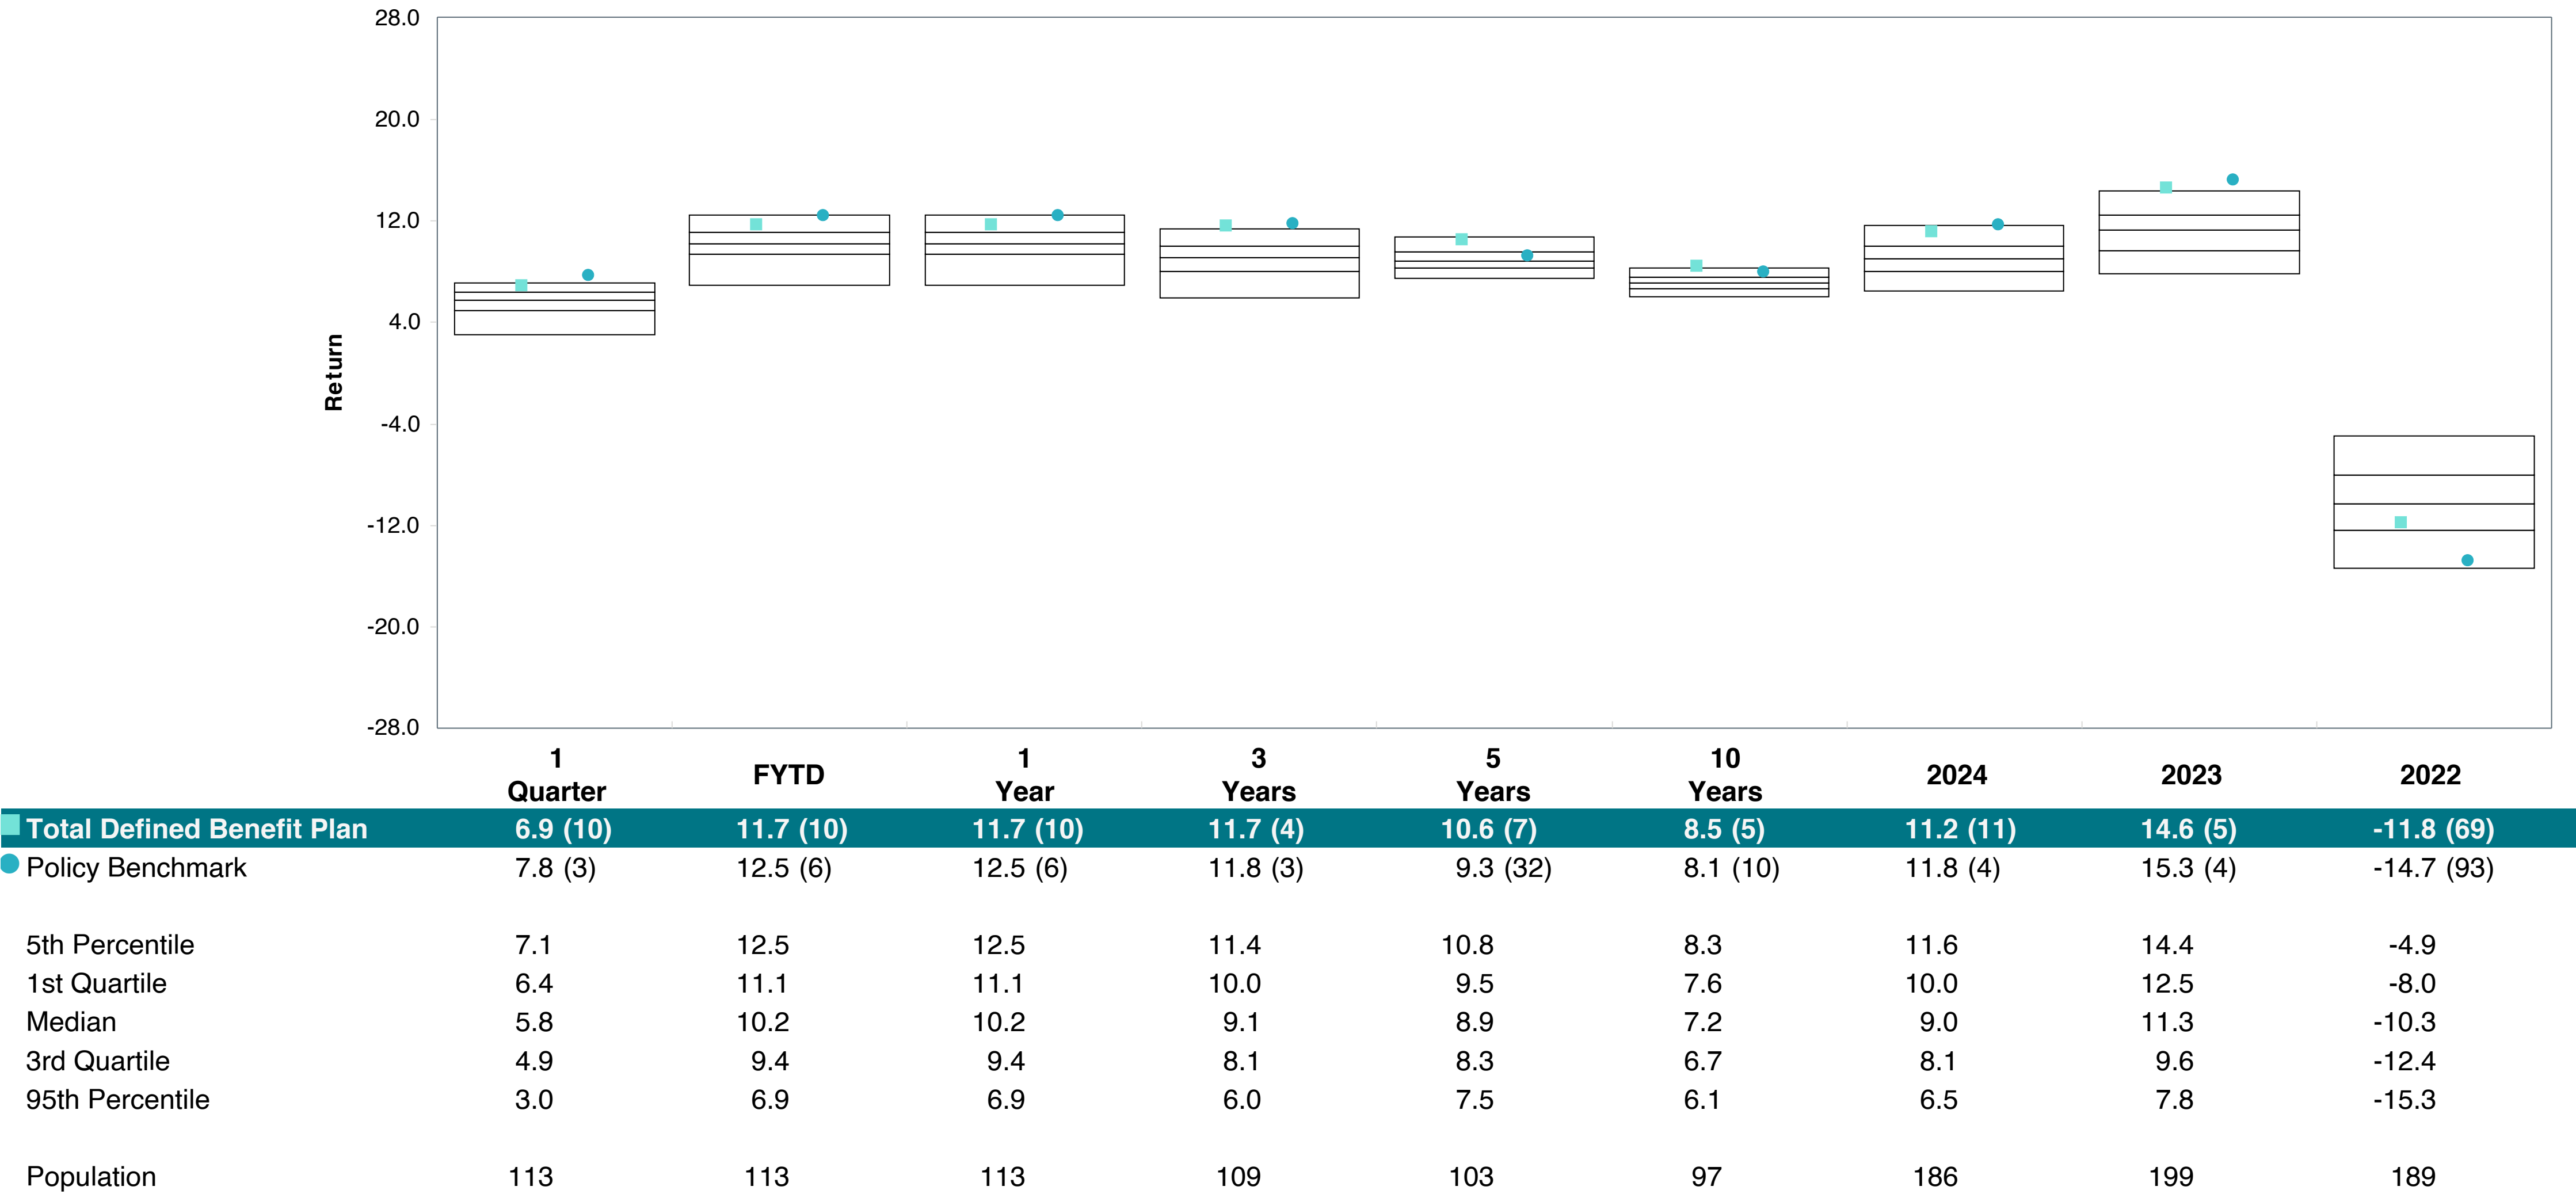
28.0
20.0
12.0
4.0
-4.0
-12.0
-20.0
-28.0

Return

| | 1 Quarter | FYTD | 1 Year | 3 Years | 5 Years | 10 Years | 2024 | 2023 | 2022 |
|---|---|---|---|---|---|---|---|---|---|
| Total Defined Benefit Plan | 6.9 (10) | 11.7 (10) | 11.7 (10) | 11.7 (4) | 10.6 (7) | 8.5 (5) | 11.2 (11) | 14.6 (5) | -11.8 (69) |
| Policy Benchmark | 7.8 (3) | 12.5 (6) | 12.5 (6) | 11.8 (3) | 9.3 (32) | 8.1 (10) | 11.8 (4) | 15.3 (4) | -14.7 (93) |
| 5th Percentile | 7.1 | 12.5 | 12.5 | 11.4 | 10.8 | 8.3 | 11.6 | 14.4 | -4.9 |
| 1st Quartile | 6.4 | 11.1 | 11.1 | 10.0 | 9.5 | 7.6 | 10.0 | 12.5 | -8.0 |
| Median | 5.8 | 10.2 | 10.2 | 9.1 | 8.9 | 7.2 | 9.0 | 11.3 | -10.3 |
| 3rd Quartile | 4.9 | 9.4 | 9.4 | 8.1 | 8.3 | 6.7 | 8.1 | 9.6 | -12.4 |
| 95th Percentile | 3.0 | 6.9 | 6.9 | 6.0 | 7.5 | 6.1 | 6.5 | 7.8 | -15.3 |
| Population | 113 | 113 | 113 | 109 | 103 | 97 | 186 | 199 | 189 |